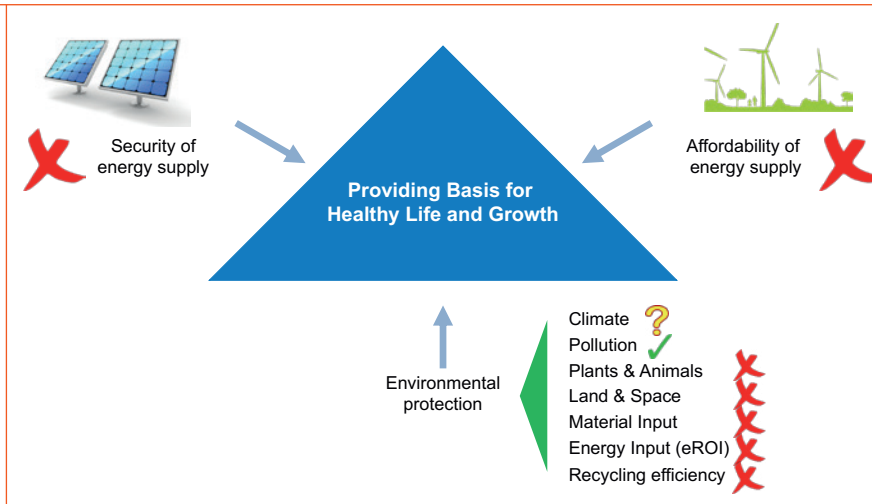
Security of energy supply

Affordability of energy supply

Providing Basis for Healthy Life and Growth

Environmental protection

Climate
Pollution
Plants & Animals
Land & Space
Material Input
Energy Input (eROI)
Recycling efficiency